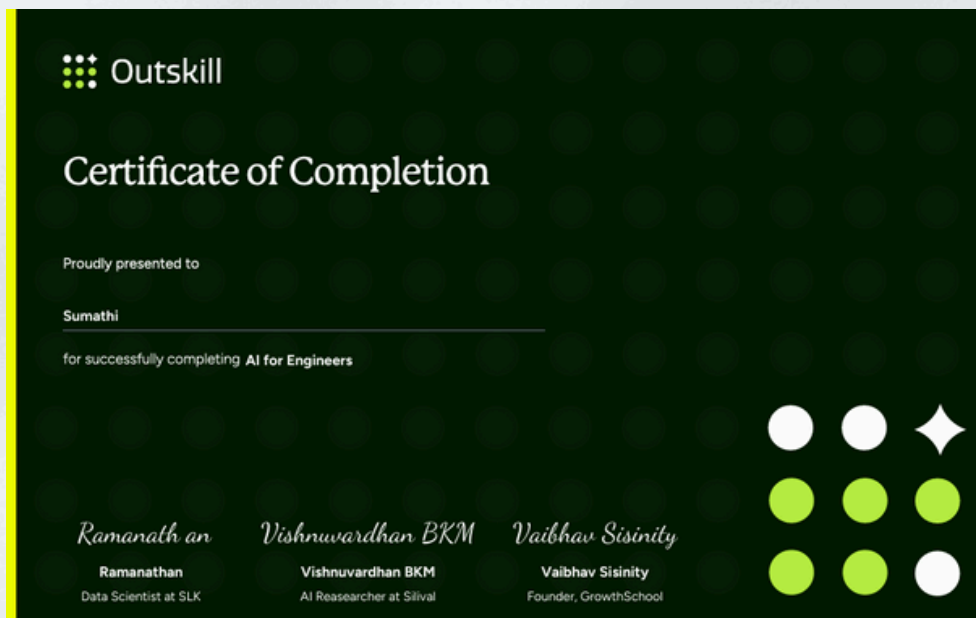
Outskill

Certificate of Completion

Proudly presented to

Sumathi

for successfully completing AI for Engineers

Ramanath an
Ramanathan
Data Scientist at SLK

Vishnuvardhan BKM
Vishnuvardhan BKM
AI Reasearcher at Silival

Vaibhav Sisinity
Vaibhav Sisinity
Founder, GrowthSchool